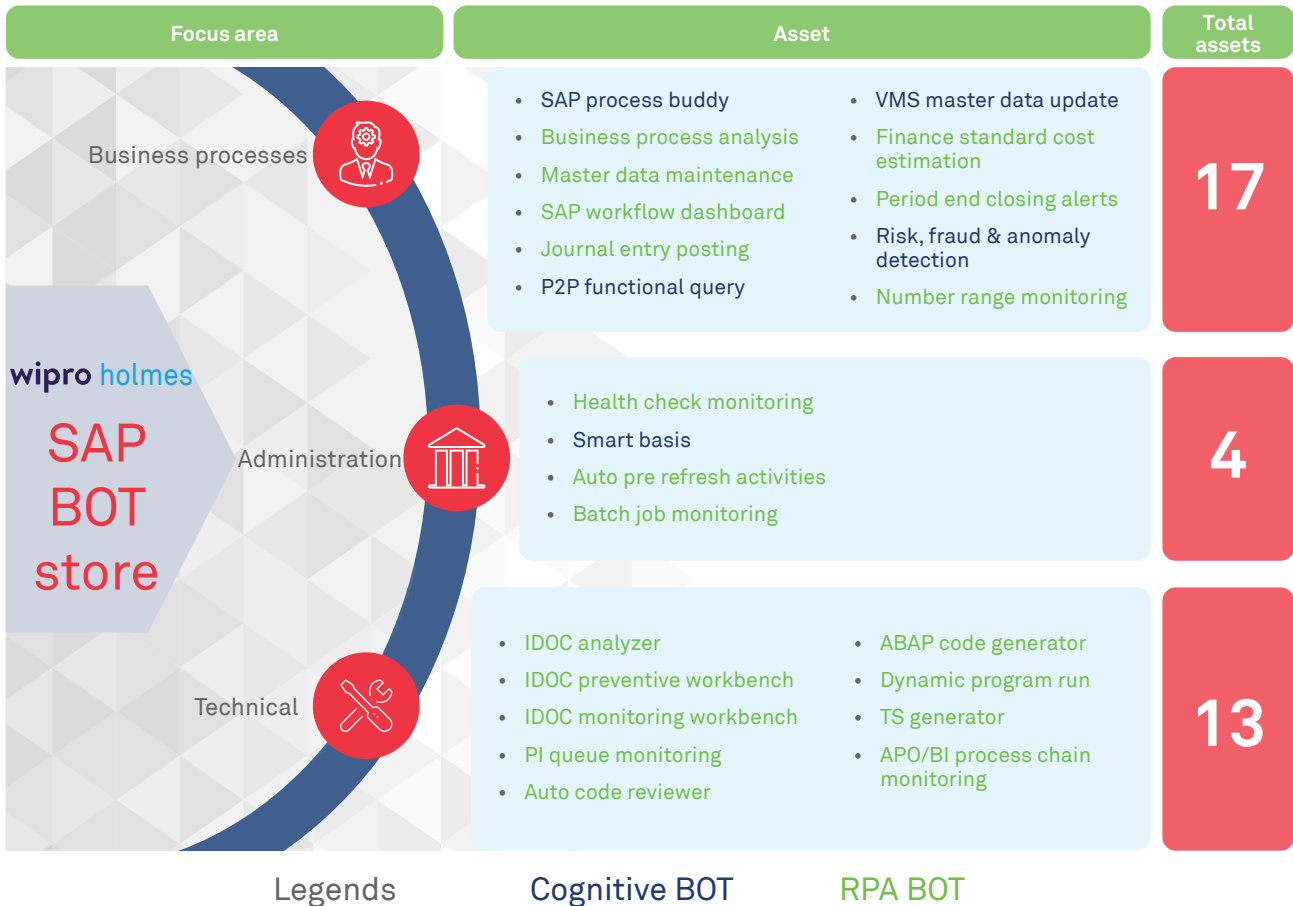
| Focus area | Asset | Total assets |
|---|---|---|
| Business processes | • SAP process buddy<br>• Business process analysis<br>• Master data maintenance<br>• SAP workflow dashboard<br>• Journal entry posting<br>• P2P functional query<br>• VMS master data update<br>• Finance standard cost estimation<br>• Period end closing alerts<br>• Risk, fraud & anomaly detection<br>• Number range monitoring | 17 |
| Administration | • Health check monitoring<br>• Smart basis<br>• Auto pre refresh activities<br>• Batch job monitoring | 4 |
| Technical | • IDOC analyzer<br>• IDOC preventive workbench<br>• IDOC monitoring workbench<br>• PI queue monitoring<br>• Auto code reviewer<br>• ABAP code generator<br>• Dynamic program run<br>• TS generator<br>• APO/BI process chain monitoring | 13 |

wipro holmes

SAP BOT store

Legends Cognitive BOT RPA BOT